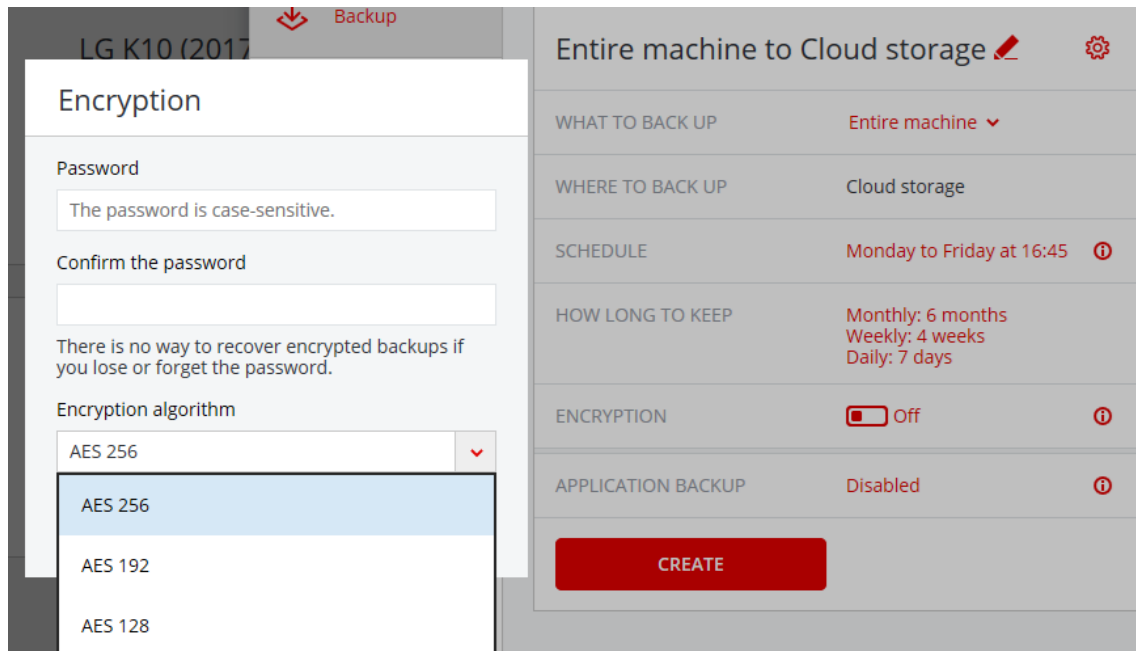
Backup

LG K10 (2017

Encryption

Password

The password is case-sensitive.

Confirm the password

There is no way to recover encrypted backups if you lose or forget the password.

Encryption algorithm

AES 256

AES 256

AES 192

AES 128

Entire machine to Cloud storage

| | |
|---|---|
| WHAT TO BACK UP | Entire machine |
| WHERE TO BACK UP | Cloud storage |
| SCHEDULE | Monday to Friday at 16:45 |
| HOW LONG TO KEEP | Monthly: 6 months Weekly: 4 weeks Daily: 7 days |
| ENCRYPTION | Off |
| APPLICATION BACKUP | Disabled |

CREATE